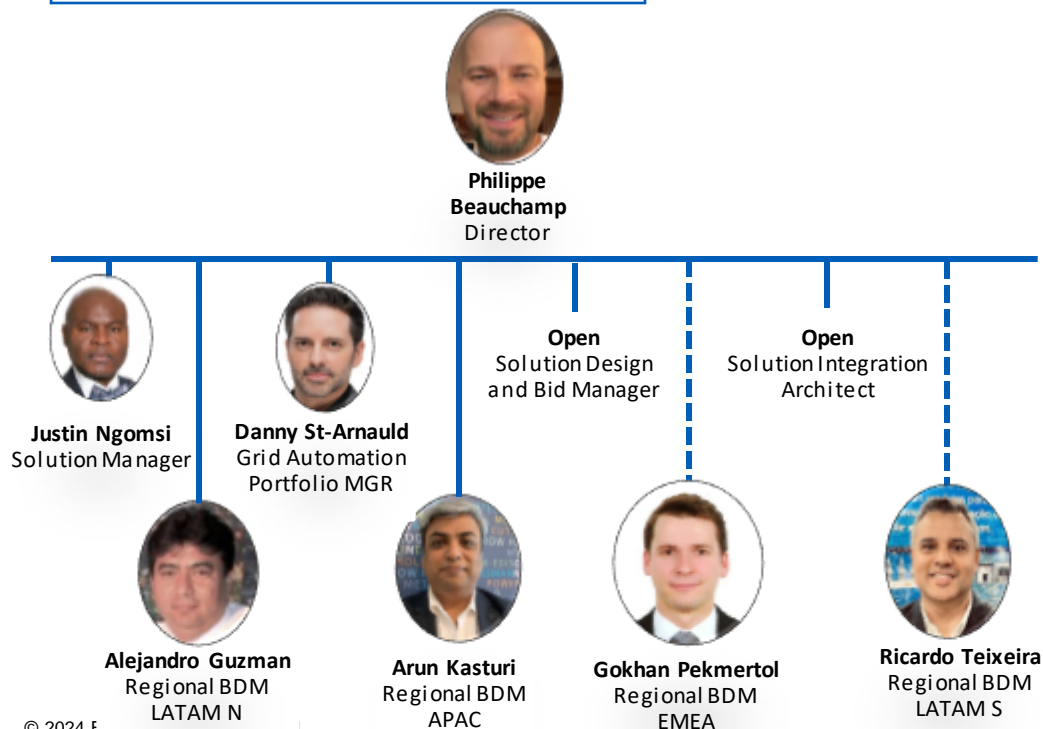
Philippe Beauchamp
Director

Justin Ngomsi
Solution Manager

Danny St-Arnauld
Grid Automation Portfolio MGR

Open
Solution Design and Bid Manager

Open
Solution Integration Architect

Alejandro Guzman
Regional BDM
LATAM N

Arun Kasturi
Regional BDM
APAC

Gokhan Pekmertol
Regional BDM
EMEA

Ricardo Teixeira
Regional BDM
LATAM S

© 2024 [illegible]